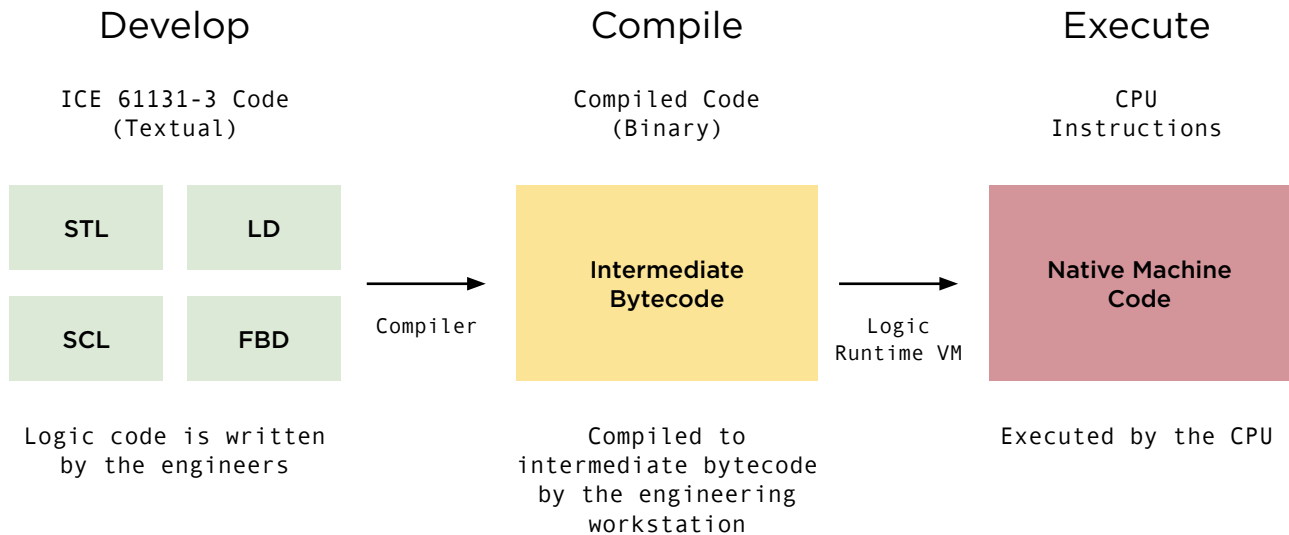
Develop

ICE 61131-3 Code (Textual)

STL

LD

SCL

FBD

Logic code is written by the engineers

Compiler

Compile

Compiled Code (Binary)

Intermediate Bytecode

Compiled to intermediate bytecode by the engineering workstation

Logic Runtime VM

Execute

CPU Instructions

Native Machine Code

Executed by the CPU